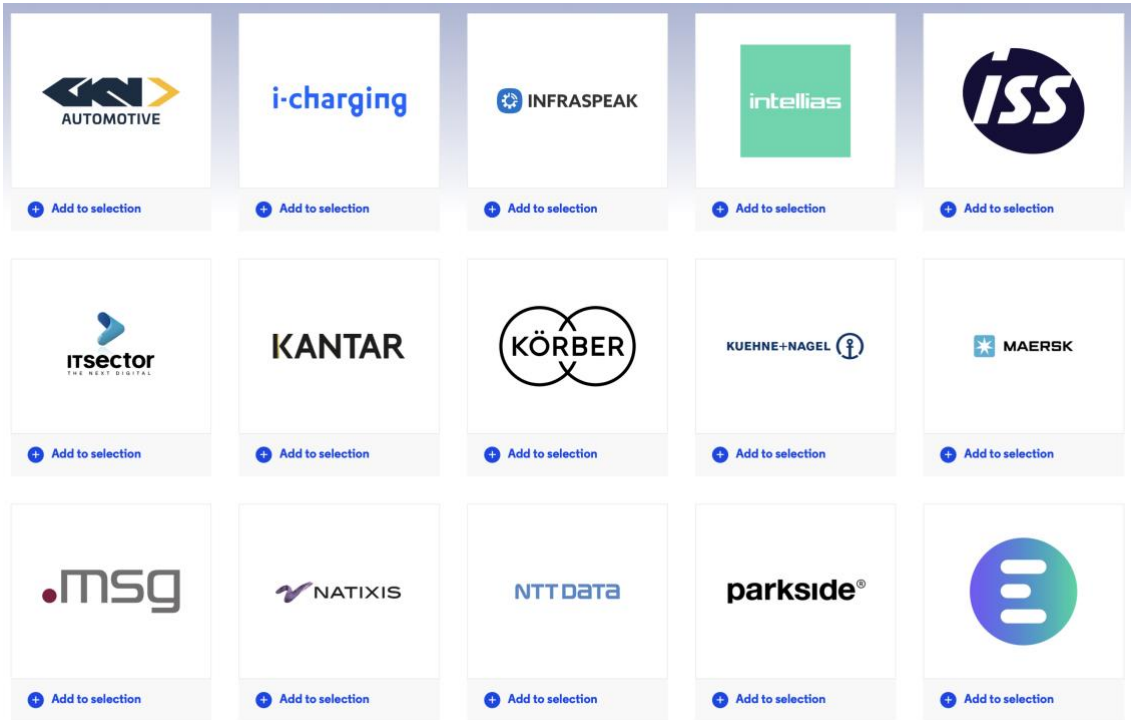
GKN AUTOMOTIVE
Add to selection

i-charging
Add to selection

INFRASPEAK
Add to selection

intellias
Add to selection

ISS
Add to selection

ITsector THE NEXT DIGITAL
Add to selection

KANTAR
Add to selection

KÖRBER
Add to selection

KUEHNE+NAGEL
Add to selection

MAERSK
Add to selection

.msg
Add to selection

NATIXIS
Add to selection

NTT DaTa
Add to selection

parkside®
Add to selection

Add to selection